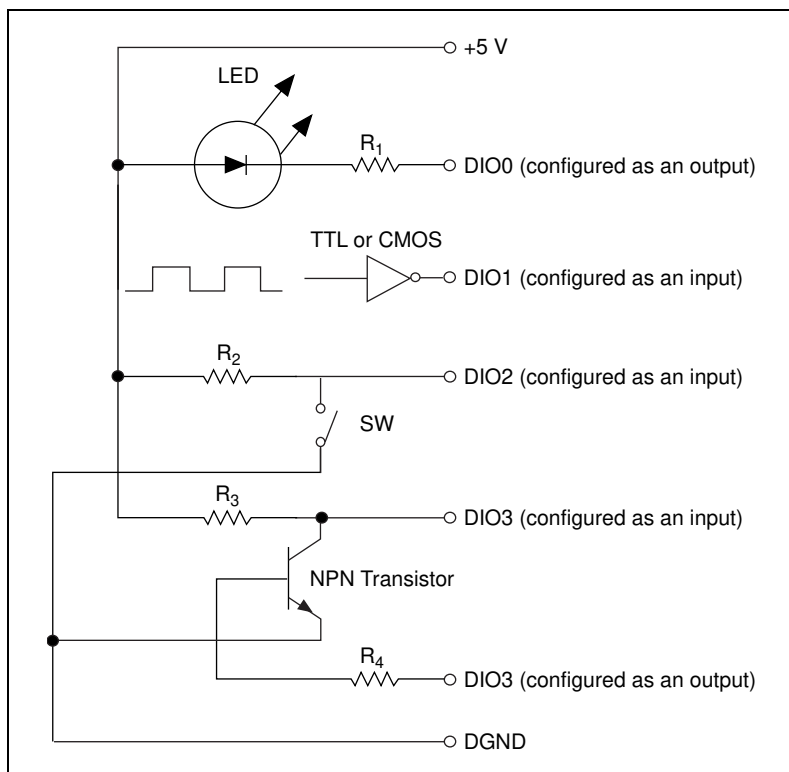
+5 V

LED

$R_1$

DIO0 (configured as an output)

TTL or CMOS

DIO1 (configured as an input)

$R_2$

DIO2 (configured as an input)

SW

$R_3$

DIO3 (configured as an input)

NPN Transistor

$R_4$

DIO3 (configured as an output)

DGND